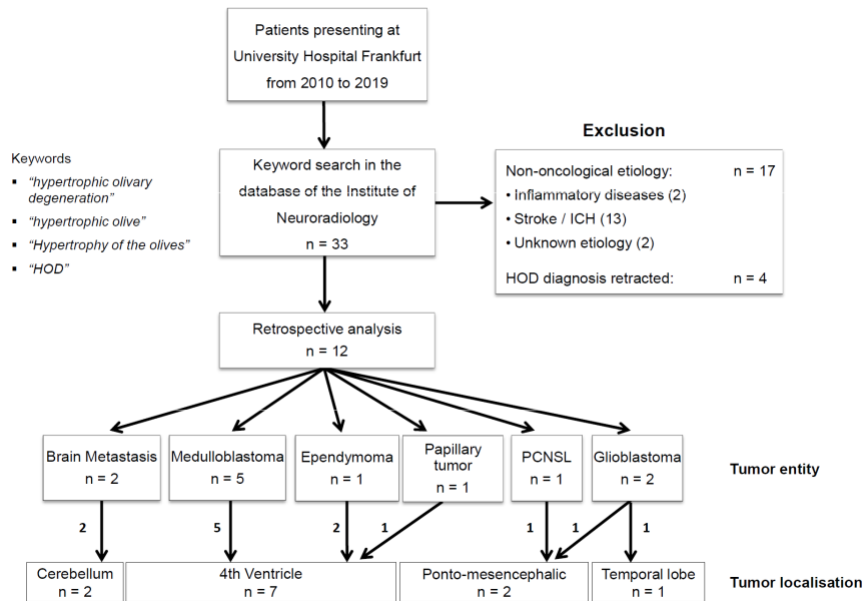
Patients presenting at University Hospital Frankfurt from 2010 to 2019

Keywords
▪ "hypertrophic olivary degeneration"
▪ "hypertrophic olive"
▪ "Hypertrophy of the olives"
▪ "HOD"

Keyword search in the database of the Institute of Neuroradiology
n = 33

Exclusion

Non-oncological etiology: n = 17
• Inflammatory diseases (2)
• Stroke / ICH (13)
• Unknown etiology (2)

HOD diagnosis retracted: n = 4

Retrospective analysis
n = 12

Brain Metastasis
n = 2

Medulloblastoma
n = 5

Ependymoma
n = 1

Papillary tumor
n = 1

PCNSL
n = 1

Glioblastoma
n = 2

Tumor entity

2

5

2

1

1

1

1

Cerebellum
n = 2

4th Ventricle
n = 7

Ponto-mesencephalic
n = 2

Temporal lobe
n = 1

Tumor localisation